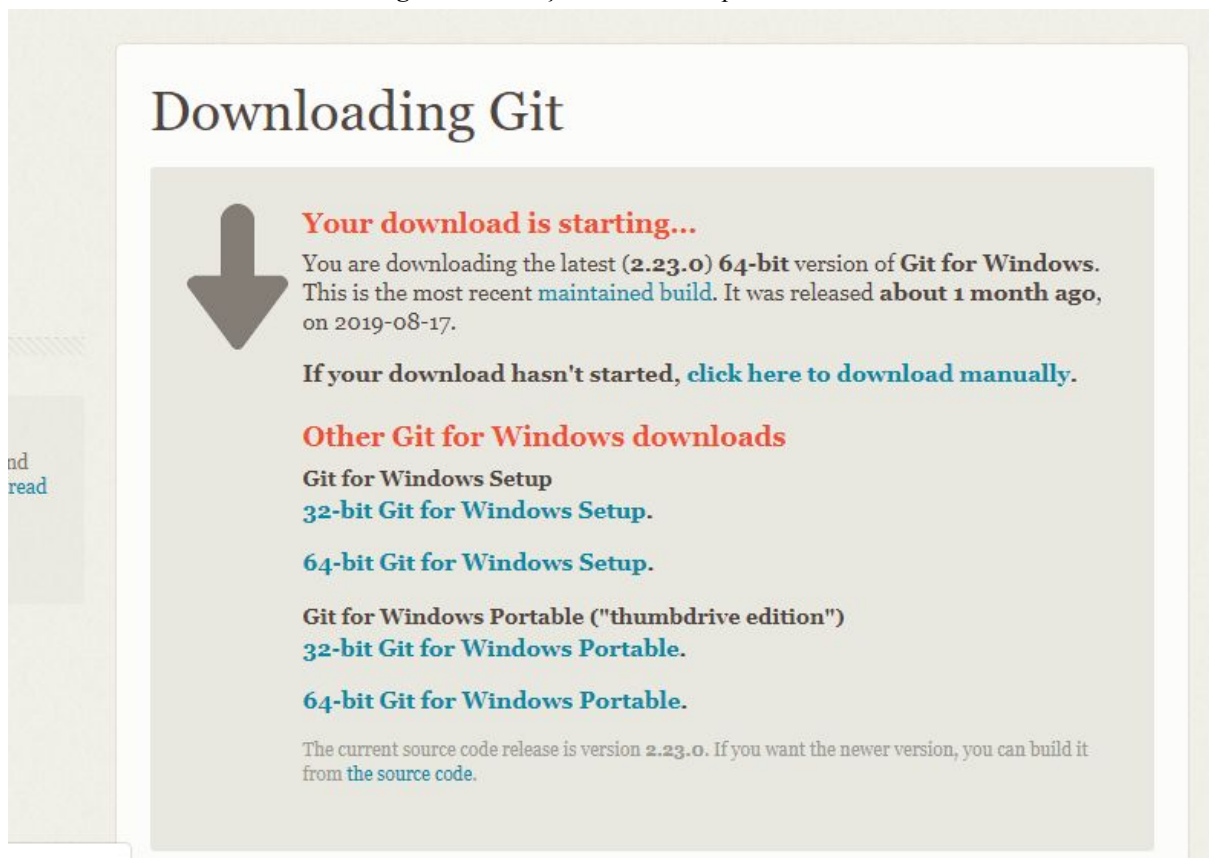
nd
read

Downloading Git

Your download is starting...

You are downloading the latest (2.23.0) 64-bit version of Git for Windows. This is the most recent maintained build. It was released about 1 month ago, on 2019-08-17.

If your download hasn't started, click here to download manually.

Other Git for Windows downloads

Git for Windows Setup
32-bit Git for Windows Setup.

64-bit Git for Windows Setup.

Git for Windows Portable ("thumbdrive edition")
32-bit Git for Windows Portable.

64-bit Git for Windows Portable.

The current source code release is version 2.23.0. If you want the newer version, you can build it from the source code.